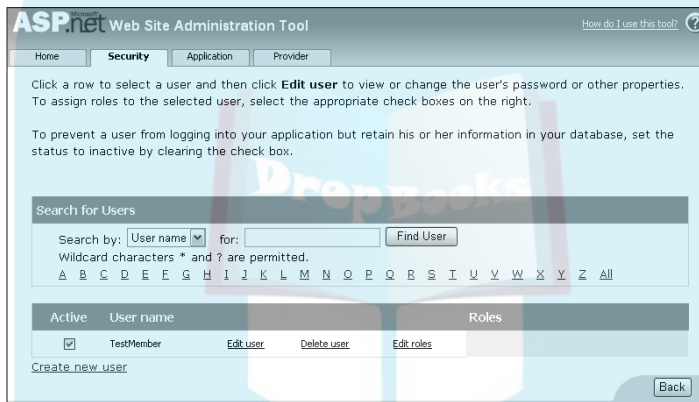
Microsoft ASP.net Web Site Administration Tool

How do I use this tool? ?

Home | Security | Application | Provider

Click a row to select a user and then click **Edit user** to view or change the user's password or other properties. To assign roles to the selected user, select the appropriate check boxes on the right.

To prevent a user from logging into your application but retain his or her information in your database, set the status to inactive by clearing the check box.

Search for Users

Search by: User name for: Find User

Wildcard characters * and ? are permitted.

A B C D E F G H I J K L M N O P Q R S T U V W X Y Z All

| Active | User name | | | | Roles |
|---|---|---|---|---|---|
| ☑ | TestMember | Edit user | Delete user | Edit roles | |

Create new user

Back